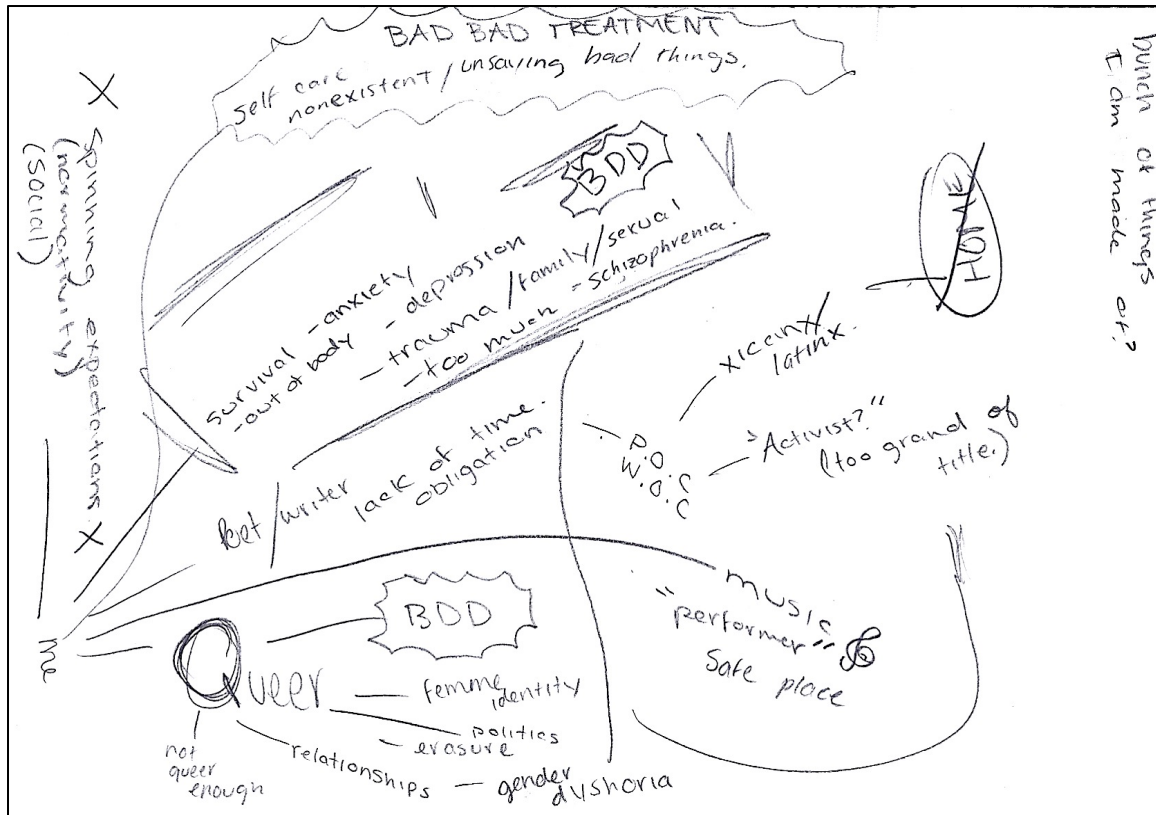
BAD BAD TREATMENT
self care nonexistent / unsaying bad things.

bunch of things I am made of?

X
Spinning expectations (normativity) (social)
X

BDD

survival - anxiety
- out of body - depression
- trauma / family / sexual
- too much = schizophrenia.

HOME

xicanx / latinx.

lack of time. obligation

P.O.C. W.O.C

"Activist?" (too grand of title.)

Poet / writer

me

BDD

music
"performer"
safe place

Queer
- femme identity
- politics
- erasure
relationships - gender dyshoria
not queer enough